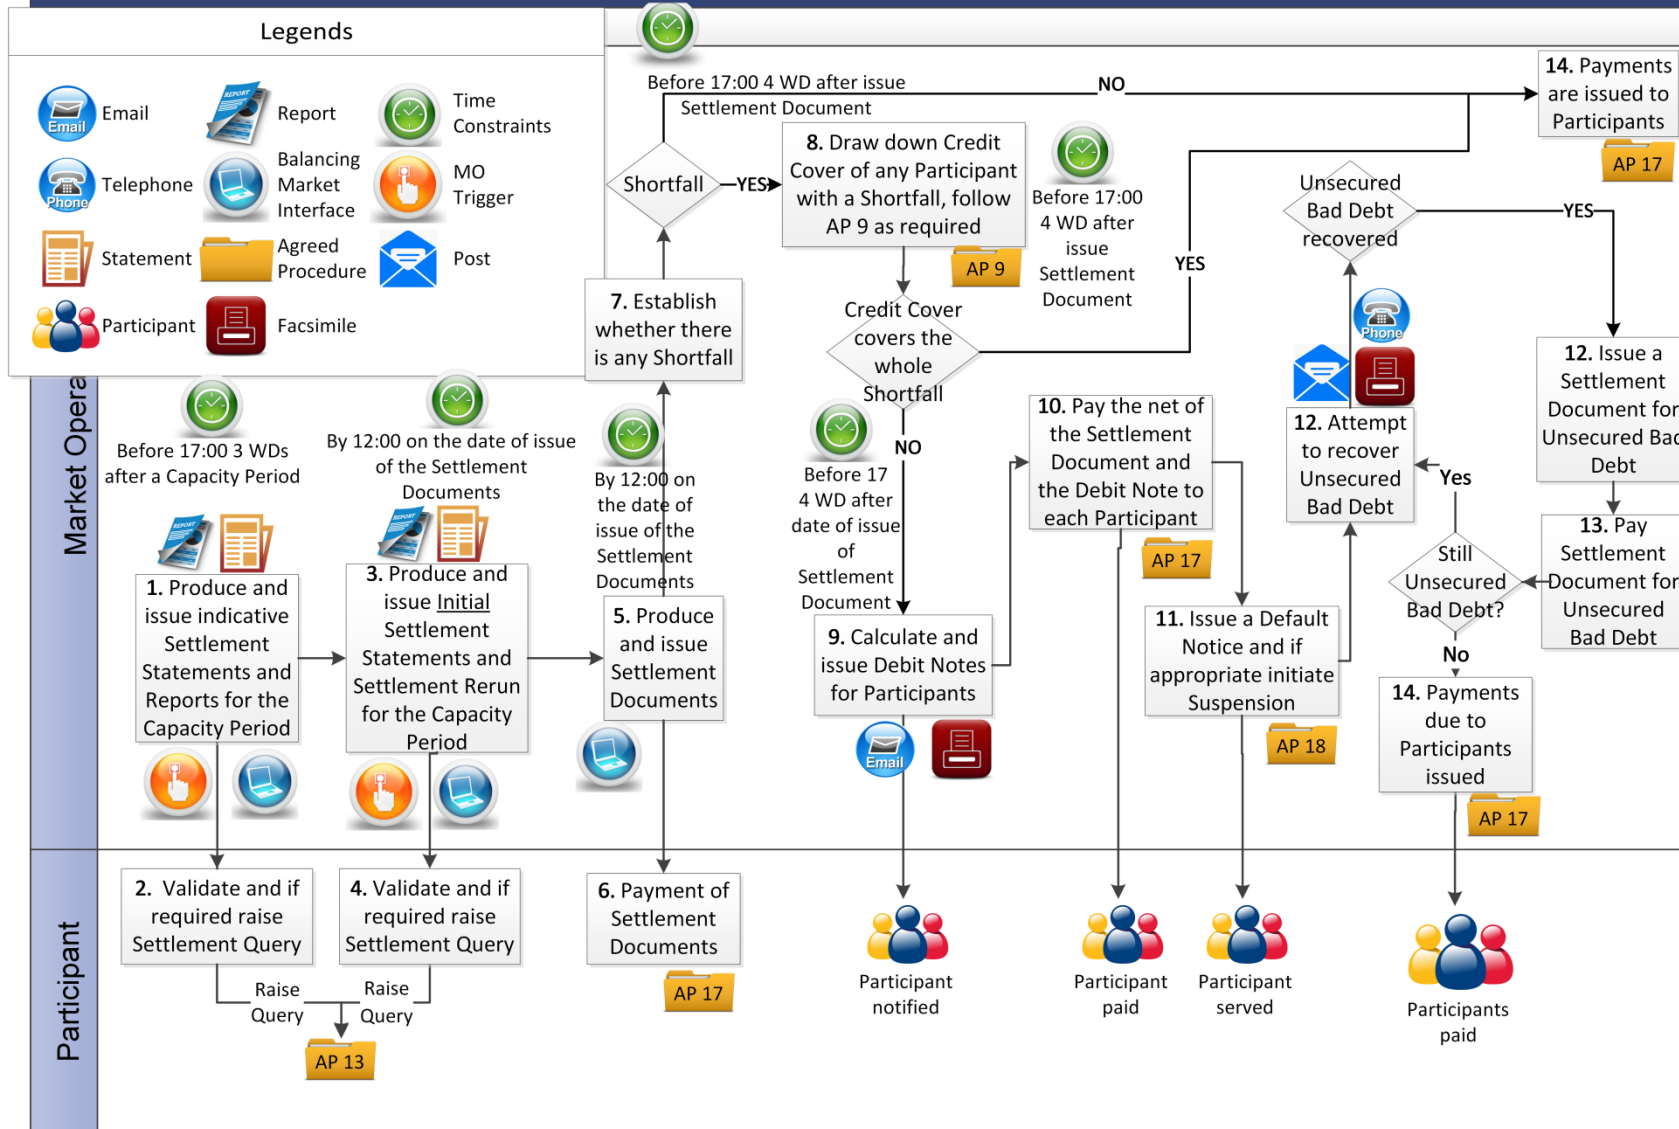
Legends

Email
Email
Report
Time Constraints
Phone
Telephone
Balancing Market Interface
MO Trigger
Statement
Agreed Procedure
Post
Participant
Facsimile

Market Opera

Participant

Before 17:00 4 WD after issue Settlement Document

NO

14. Payments are issued to Participants

AP 17

Shortfall

YES

8. Draw down Credit Cover of any Participant with a Shortfall, follow AP 9 as required

AP 9

Before 17:00 4 WD after issue Settlement Document

YES

Unsecured Bad Debt recovered

YES

7. Establish whether there is any Shortfall

Credit Cover covers the whole Shortfall

Phone

12. Issue a Settlement Document for Unsecured Bad Debt

Before 17:00 3 WDs after a Capacity Period

By 12:00 on the date of issue of the Settlement Documents

By 12:00 on the date of issue of the Settlement Documents

Before 17 4 WD after date of issue of Settlement Document

NO

10. Pay the net of the Settlement Document and the Debit Note to each Participant

12. Attempt to recover Unsecured Bad Debt

Yes

13. Pay Settlement Document for Unsecured Bad Debt

1. Produce and issue indicative Settlement Statements and Reports for the Capacity Period

3. Produce and issue Initial Settlement Statements and Settlement Rerun for the Capacity Period

5. Produce and issue Settlement Documents

AP 17

Still Unsecured Bad Debt?

9. Calculate and issue Debit Notes for Participants

11. Issue a Default Notice and if appropriate initiate Suspension

No

14. Payments due to Participants issued

Email

AP 18

AP 17

2. Validate and if required raise Settlement Query

4. Validate and if required raise Settlement Query

6. Payment of Settlement Documents

Participant notified

Participant paid

Participant served

Participants paid

AP 17

Raise Query

Raise Query

AP 13